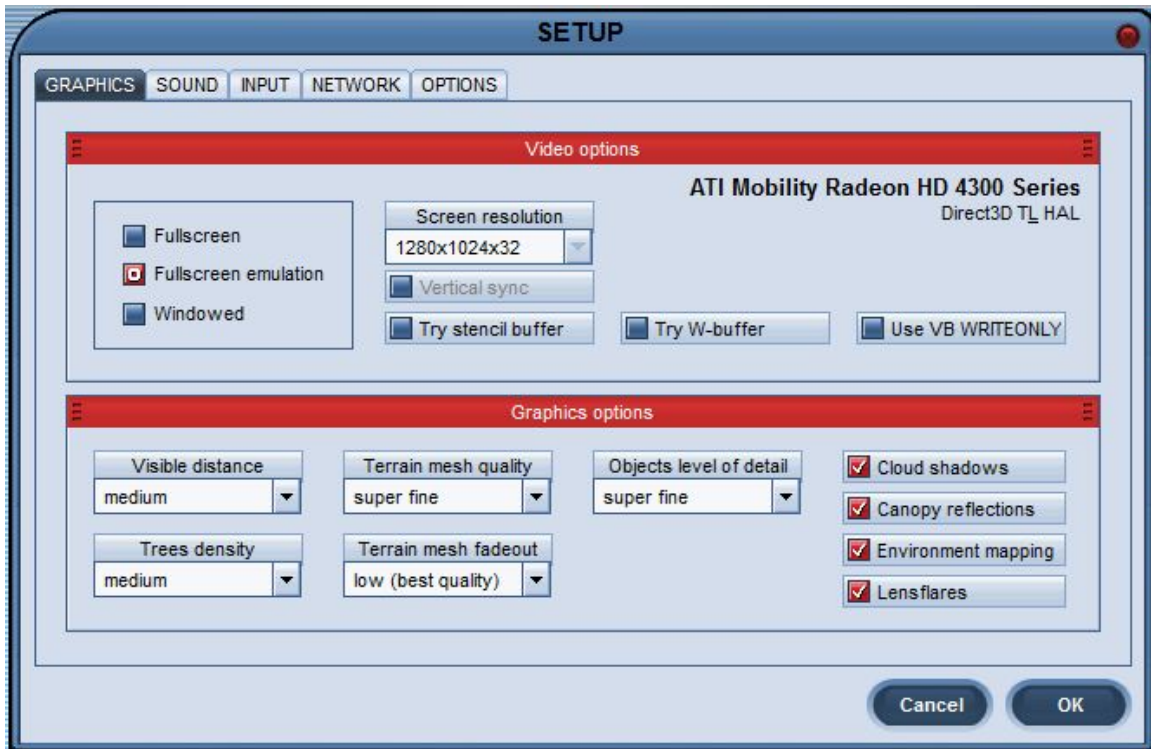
SETUP

GRAPHICS | SOUND | INPUT | NETWORK | OPTIONS

Video options

ATI Mobility Radeon HD 4300 Series
Direct3D TL HAL

Fullscreen
Fullscreen emulation
Windowed

Screen resolution
1280x1024x32
Vertical sync
Try stencil buffer
Try W-buffer
Use VB WRITEONLY

Graphics options

Visible distance
medium
Trees density
medium
Terrain mesh quality
super fine
Terrain mesh fadeout
low (best quality)
Objects level of detail
super fine
Cloud shadows
Canopy reflections
Environment mapping
Lensflares

Cancel
OK